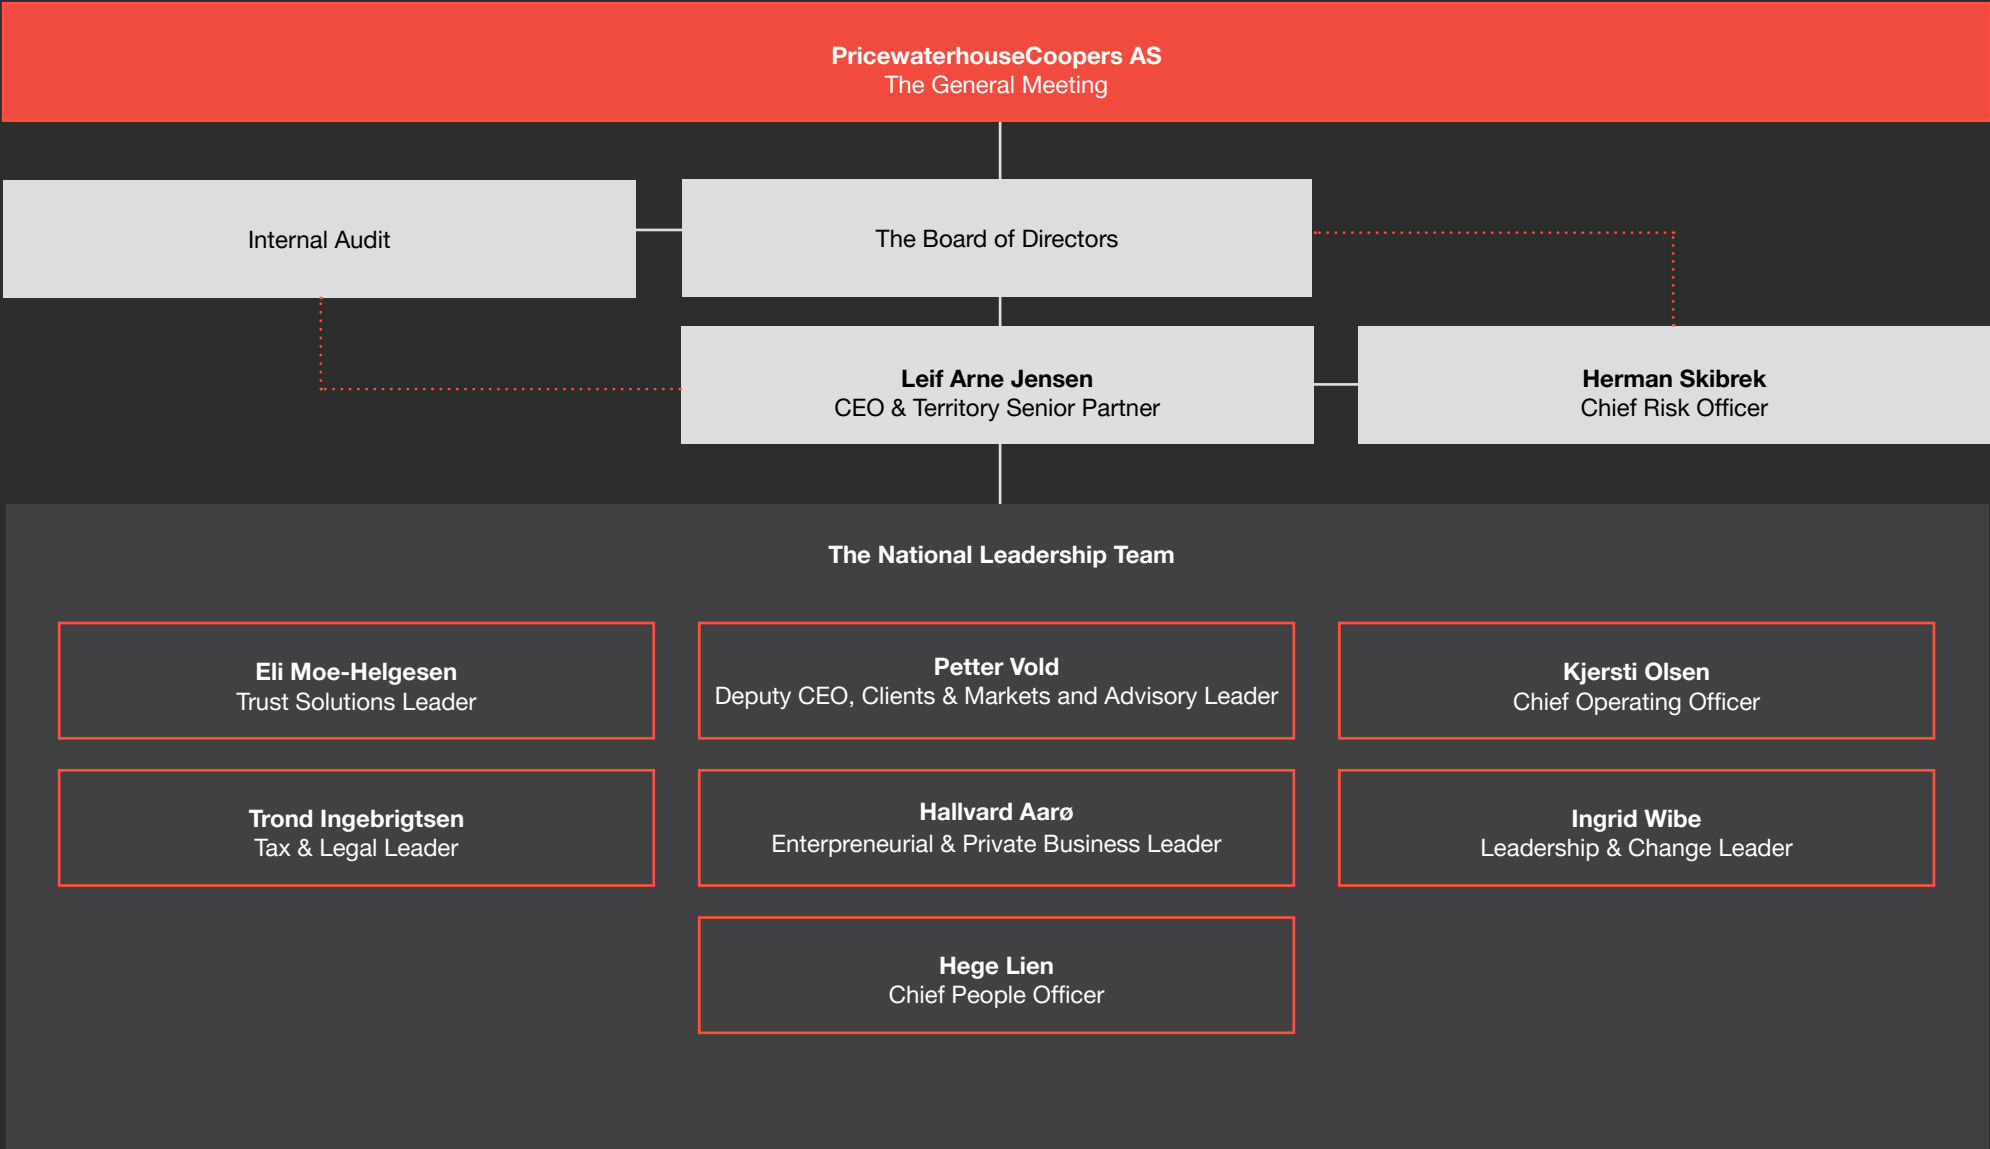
PricewaterhouseCoopers AS
The General Meeting

Internal Audit

The Board of Directors

Leif Arne Jensen
CEO & Territory Senior Partner

Herman Skibrek
Chief Risk Officer

The National Leadership Team

Eli Moe-Helgesen
Trust Solutions Leader

Petter Vold
Deputy CEO, Clients & Markets and Advisory Leader

Kjersti Olsen
Chief Operating Officer

Trond Ingebrigtsen
Tax & Legal Leader

Hallvard Aarø
Enterpreneurial & Private Business Leader

Ingrid Wibe
Leadership & Change Leader

Hege Lien
Chief People Officer